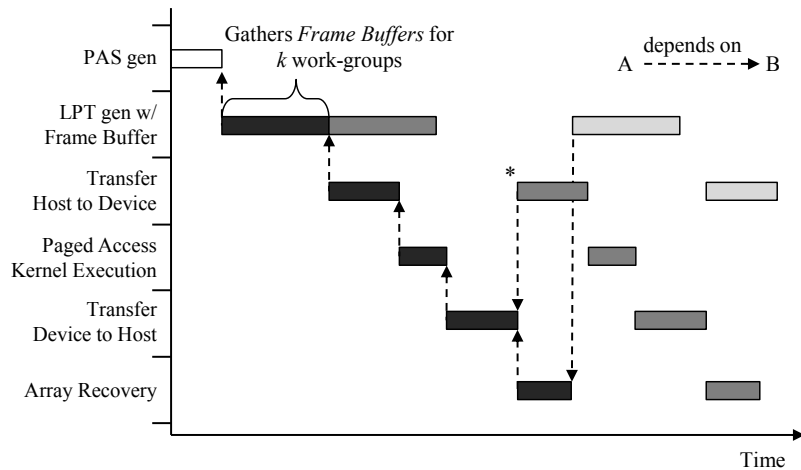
Gathers *Frame Buffers* for *k* work-groups

depends on
A → B

PAS gen

LPT gen w/ Frame Buffer

Transfer Host to Device

Paged Access Kernel Execution

Transfer Device to Host

Array Recovery

*

Time